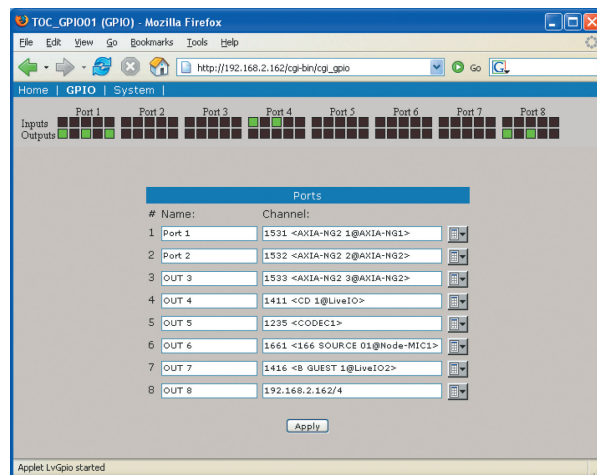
TOC_GPIO01 (GPIO) - Mozilla Firefox

File Edit View Go Bookmarks Tools Help

http://192.168.2.162/cgi-bin/cgi_gpio

Go

Home | GPIO | System |

Port 1 Port 2 Port 3 Port 4 Port 5 Port 6 Port 7 Port 8

Inputs
Outputs

Ports

| # | Name: | Channel: |
|---|---|---|
| 1 | Port 1 | 1531 <AXIA-NG2 1@AXIA-NG1> |
| 2 | Port 2 | 1532 <AXIA-NG2 2@AXIA-NG2> |
| 3 | OUT 3 | 1533 <AXIA-NG2 3@AXIA-NG2> |
| 4 | OUT 4 | 1411 <CD 1@LiveIO> |
| 5 | OUT 5 | 1235 <CODEC1> |
| 6 | OUT 6 | 1661 <166 SOURCE 01@Node-MIC1> |
| 7 | OUT 7 | 1416 <B GUEST 1@LiveIO2> |
| 8 | OUT 8 | 192.168.2.162/4 |

Apply

Applet LvGpio started